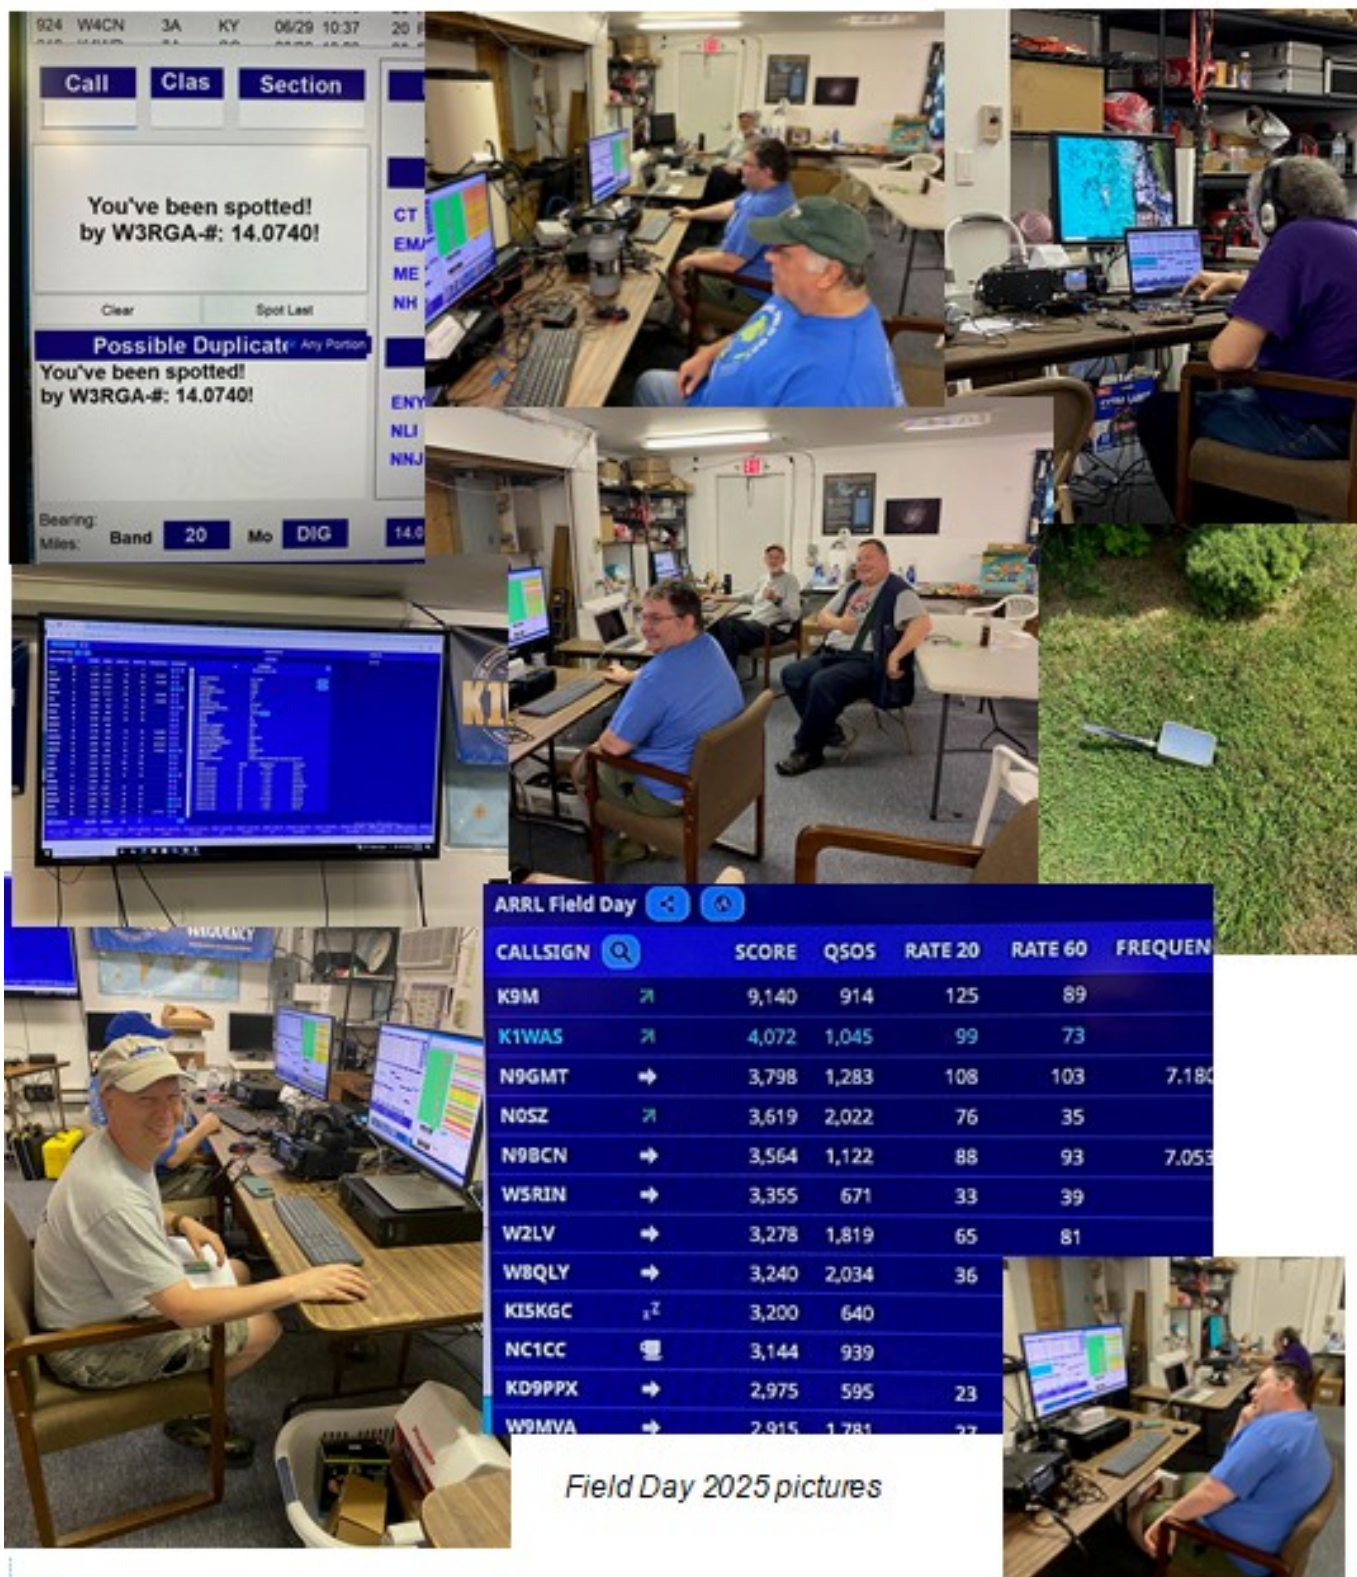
924 W4CN 3A KY 06/29 10:37 20

Call Clas Section

You've been spotted! by W3RGA-#: 14.0740!

Clear Spot Last

Possible Duplicate Any Portion

You've been spotted! by W3RGA-#: 14.0740!

CT EMA ME NH

ENY NLI NNJ

Bearing: Miles: Band 20 Mo DIG 14.0

ARRL Field Day

| CALLSIGN | SCORE | QSOS | RATE 20 | RATE 60 | FREQUEN |
|---|---|---|---|---|---|
| K9M | 9,140 | 914 | 125 | 89 | |
| K1WAS | 4,072 | 1,045 | 99 | 73 | |
| N9GMT | 3,798 | 1,283 | 108 | 103 | 7.18 |
| N0SZ | 3,619 | 2,022 | 76 | 35 | |
| N9BCN | 3,564 | 1,122 | 88 | 93 | 7.05 |
| W5RIN | 3,355 | 671 | 33 | 39 | |
| W2LV | 3,278 | 1,819 | 65 | 81 | |
| W8QLY | 3,240 | 2,034 | 36 | | |
| KI5KGC | 3,200 | 640 | | | |
| NC1CC | 3,144 | 939 | | | |
| KD9PPX | 2,975 | 595 | 23 | | |
| W9MVA | 2,915 | 1,781 | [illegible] | | |

K1

Field Day 2025 pictures